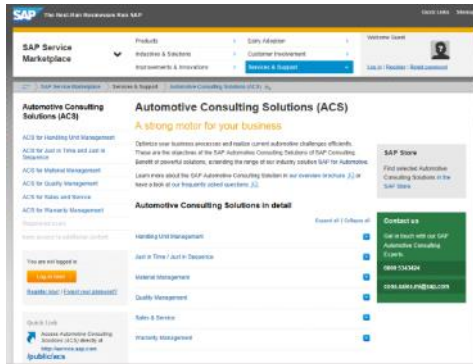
SAP The Best-Run Businesses Run SAP

Quick Links Sitemap

SAP Service Marketplace

Products
Industries & Solutions
Improvements & Innovations

Early Adoption
Customer Involvement
Services & Support

Welcome Guest

Log in | Register | Reset password

SAP Service Marketplace | Services & Support | Automotive Consulting Solutions (ACS)

Automotive Consulting Solutions (ACS)

ACS for Handling Unit Management
ACS for Just in Time and Just in Sequence
ACS for Material Management
ACS for Quality Management
ACS for Sales and Service
ACS for Warranty Management
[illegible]
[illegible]

You are not logged in

Log in now

Register now | Forgot your password?

Quick Link

Access Automotive Consulting Solutions (ACS) directly at http://service.sap.com/publicacs

/publicacs

Automotive Consulting Solutions (ACS)

A strong motor for your business

Optimize your business processes and master current automotive challenges efficiently. These are the objectives of the SAP Automotive Consulting Solutions of SAP Consulting. Benefit of powerful solutions, extending the range of our industry solution SAP for Automotive.

Learn more about the SAP Automotive Consulting Solution in our overview brochure and have a look at our frequently asked questions.

Automotive Consulting Solutions in detail

Expand all | Collapse all

Handling Unit Management
Just in Time / Just in Sequence
Material Management
Quality Management
Sales & Service
Warranty Management

SAP Store

Find selected Automotive Consulting Solutions in the SAP Store

Contact us

Get in touch with our SAP Automotive Consulting Experts.

0800 5343424

cons.sales.de@sap.com